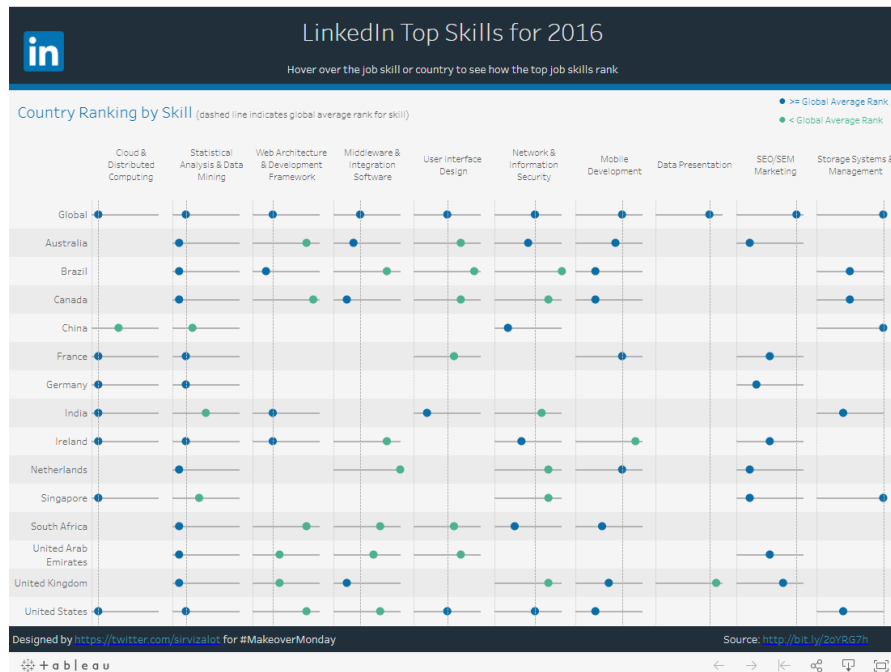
in

LinkedIn Top Skills for 2016

Hover over the job skill or country to see how the top job skills rank

Country Ranking by Skill (dashed line indicates global average rank for skill)

>= Global Average Rank
< Global Average Rank

Cloud & Distributed Computing
Statistical Analysis & Data Mining
Web Architecture & Development Framework
Middleware & Integration Software
User Interface Design
Network & Information Security
Mobile Development
Data Presentation
SEO/SEM Marketing
Storage Systems & Management

Global
Australia
Brazil
Canada
China
France
Germany
India
Ireland
Netherlands
Singapore
South Africa
United Arab Emirates
United Kingdom
United States

Designed by https://twitter.com/sirvizalot for #MakeoverMonday

Source: http://bit.ly/2oYRG7h

+ a b | e a u